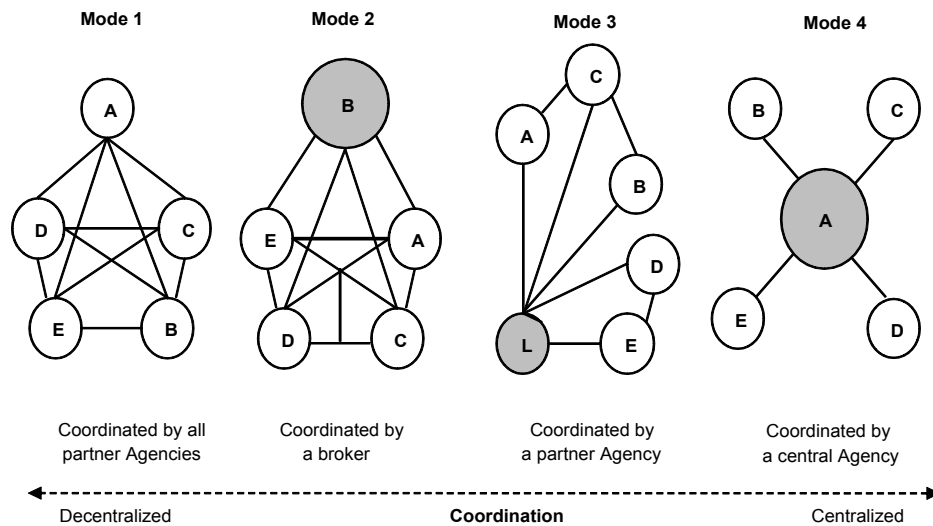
Mode 1

A
D
C
E
B

Coordinated by all partner Agencies

Mode 2

B
E
A
D
C

Coordinated by a broker

Mode 3

C
A
B
D
L
E

Coordinated by a partner Agency

Mode 4

B
C
A
E
D

Coordinated by a central Agency

Decentralized
Coordination
Centralized